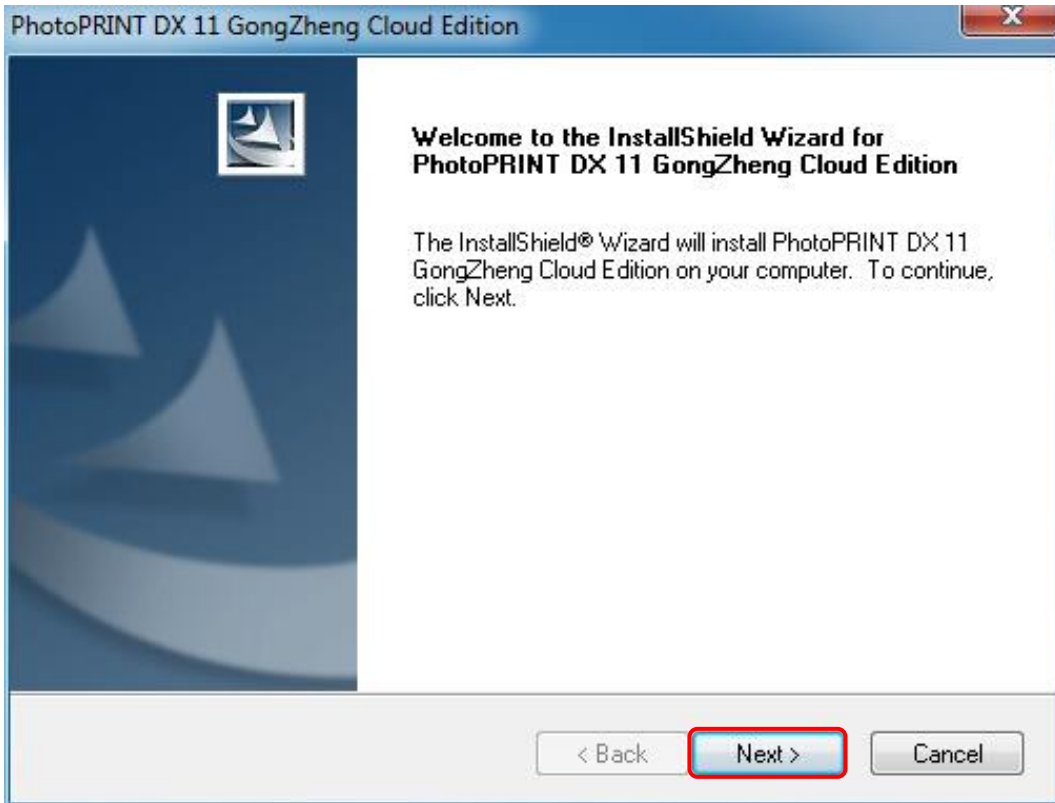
PhotoPRINT DX 11 GongZheng Cloud Edition

Welcome to the InstallShield Wizard for PhotoPRINT DX 11 GongZheng Cloud Edition

The InstallShield® Wizard will install PhotoPRINT DX 11 GongZheng Cloud Edition on your computer. To continue, click Next.

< Back

Next >

Cancel